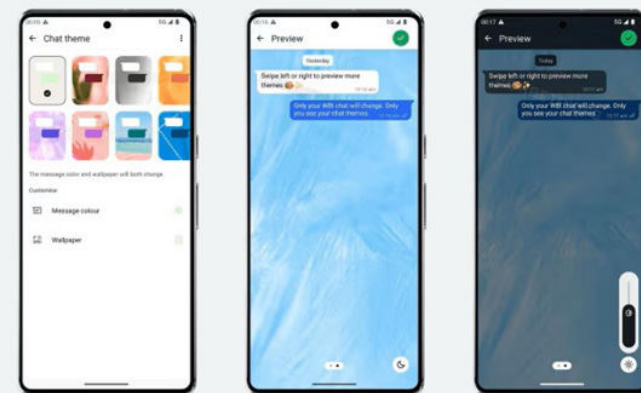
Chat theme

The message color and wallpaper will both change.

Customize

Message colour

Wallpaper

Preview

Yesterday

Swipe left or right to preview more themes

Only your WB chat will change. Only you see your chat themes.

Preview

Today

Swipe left or right to preview more themes

Only your WB chat will change. Only you see your chat themes.